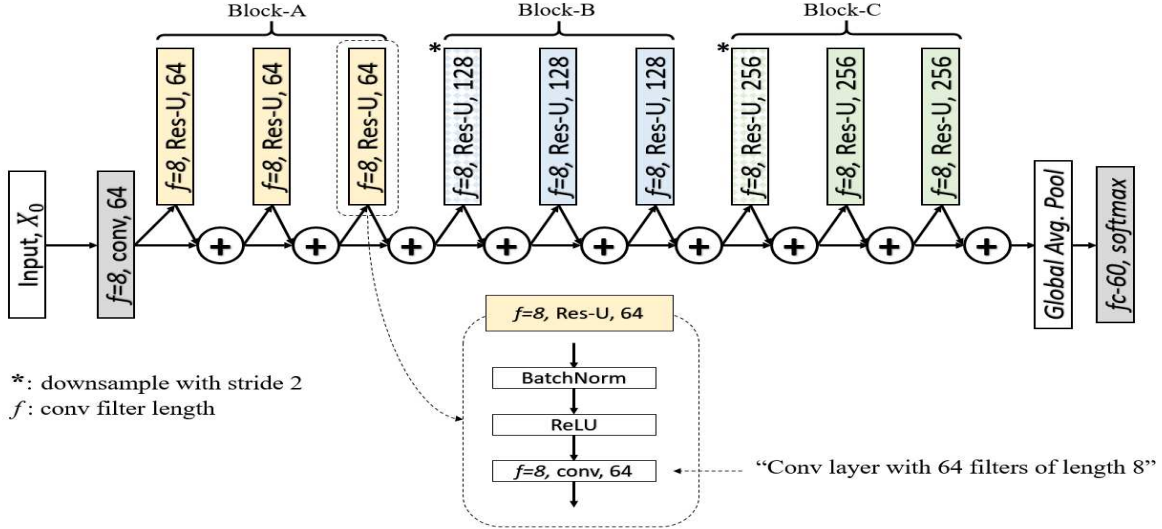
Block-A

Block-B

Block-C

Input, $X_0$

$f$=8, conv, 64

$f$=8, Res-U, 64

$f$=8, Res-U, 64

$f$=8, Res-U, 64

*

$f$=8, Res-U, 128

$f$=8, Res-U, 128

$f$=8, Res-U, 128

*

$f$=8, Res-U, 256

$f$=8, Res-U, 256

$f$=8, Res-U, 256

+ + + + + + + + + +

Global Avg. Pool

fc-60, softmax

$f$=8, Res-U, 64

BatchNorm

ReLU

$f$=8, conv, 64

"Conv layer with 64 filters of length 8"

*: downsample with stride 2
$f$ : conv filter length